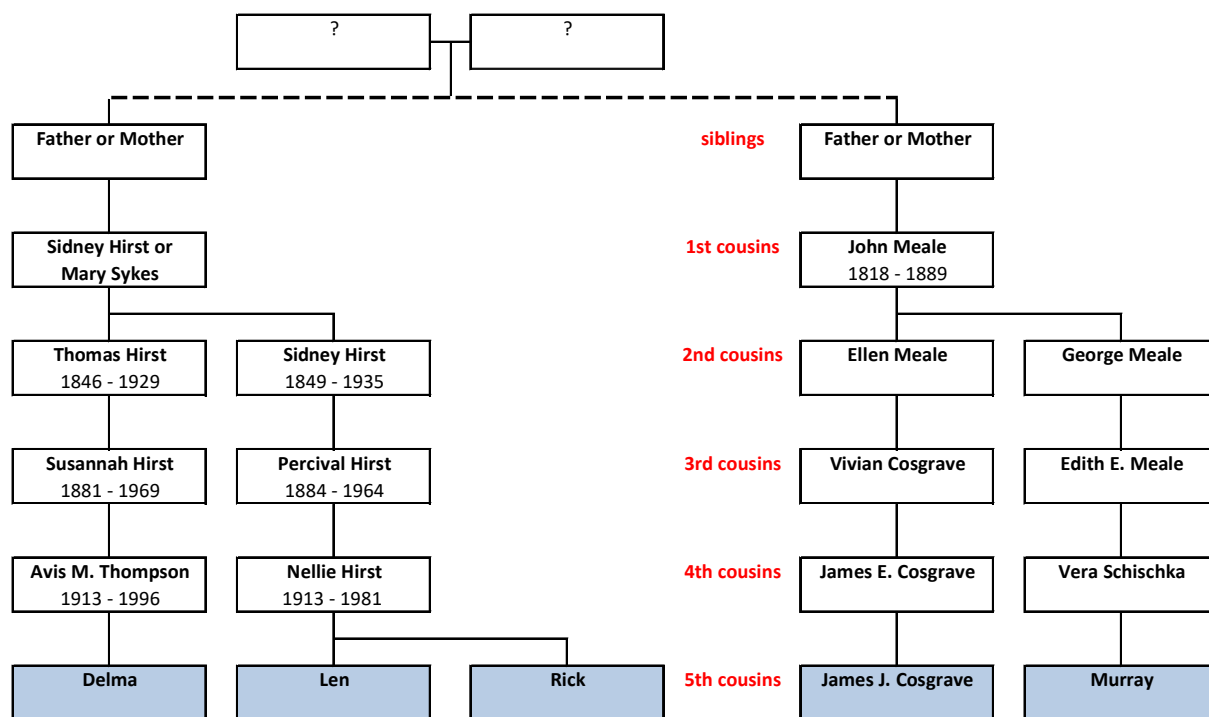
?

?

Father or Mother

siblings

Father or Mother

Sidney Hirst or Mary Sykes

1st cousins

John Meale
1818 - 1889

Thomas Hirst
1846 - 1929

Sidney Hirst
1849 - 1935

2nd cousins

Ellen Meale

George Meale

Susannah Hirst
1881 - 1969

Percival Hirst
1884 - 1964

3rd cousins

Vivian Cosgrave

Edith E. Meale

Avis M. Thompson
1913 - 1996

Nellie Hirst
1913 - 1981

4th cousins

James E. Cosgrave

Vera Schischka

Delma

Len

Rick

5th cousins

James J. Cosgrave

Murray